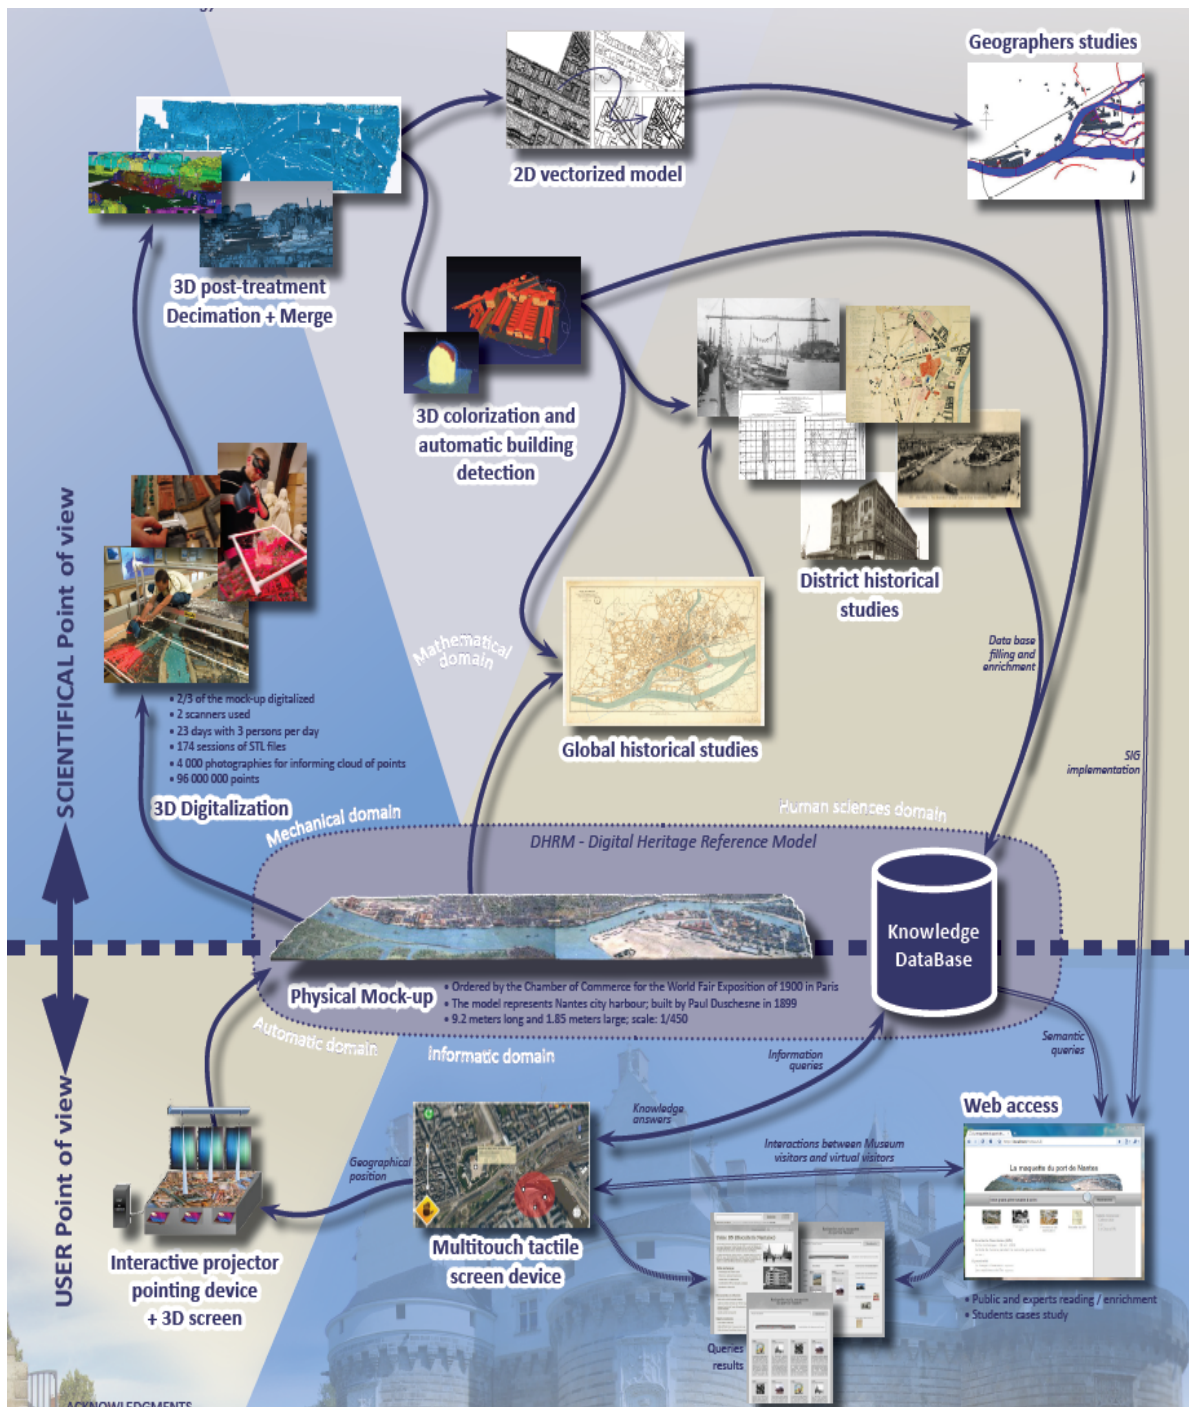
Geographers studies

2D vectorized model

3D post-treatment
Decimation + Merge

3D colorization and automatic building detection

District historical studies

Global historical studies

SCIENTIFICAL Point of view

Mathematical domain

• 2/3 of the mock-up digitalized
• 2 scanners used
• 23 days with 3 persons per day
• 174 sessions of STL files
• 4 000 photographies for informing cloud of points
• 96 000 000 points

3D Digitalization

Data base filling and enrichment

SIG implementation

Mechanical domain

Human sciences domain

DHRM - Digital Heritage Reference Model

Knowledge DataBase

Physical Mock-up

• Ordered by the Chamber of Commerce for the World Fair Exposition of 1900 in Paris
• The model represents Nantes city harbour; built by Paul Duschesne in 1899
• 9.2 meters long and 1.85 meters large; scale: 1/450

Automatic domain

Informatic domain

Information queries

Semantic queries

USER Point of view

Web access

Knowledge answers

Geographical position

Interactions between Museum visitors and virtual visitors

La maquette du port de Nantes

Interactive projector pointing device + 3D screen

Multitouch tactile screen device

Queries results

• Public and experts reading / enrichment
• Students cases study

ACKNOWLEDGMENTS